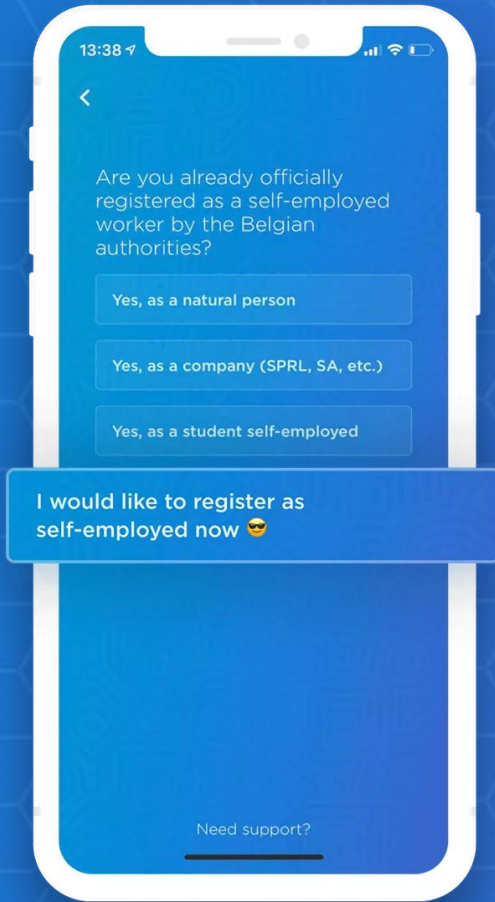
13:38

<

Are you already officially registered as a self-employed worker by the Belgian authorities?

Yes, as a natural person

Yes, as a company (SPRL, SA, etc.)

Yes, as a student self-employed

I would like to register as self-employed now 😎

Need support?